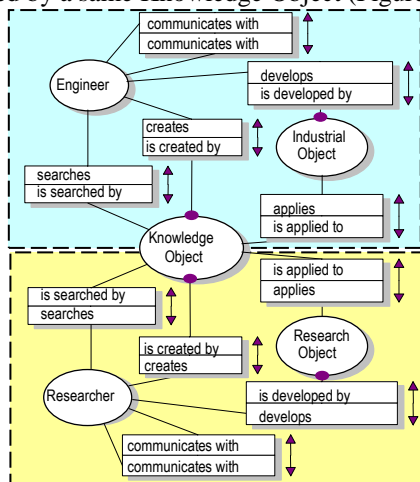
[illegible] by a same Knowledge Object (Figure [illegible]

communicates with
communicates with

Engineer

develops
is developed by

creates
is created by

Industrial Object

searches
is searched by

applies
is applied to

Knowledge Object

is applied to
applies

is searched by
searches

Research Object

is created by
creates

Researcher

is developed by
develops

communicates with
communicates with